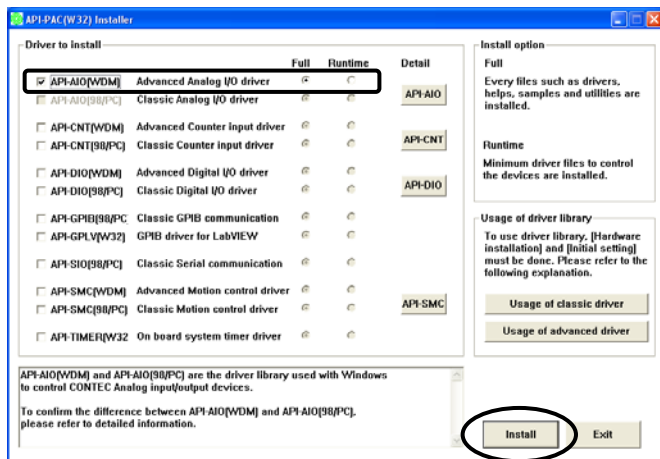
API-PAC(W32) Installer

Driver to install

| | | Full | Runtime | Detail |
|---|---|---|---|---|
| API-AIO(WDM) | Advanced Analog I/O driver | | | |
| API-AIO(98/PC) | Classic Analog I/O driver | | | API-AIO |
| API-CNT(WDM) | Advanced Counter input driver | | | |
| API-CNT(98/PC) | Classic Counter input driver | | | API-CNT |
| API-DIO(WDM) | Advanced Digital I/O driver | | | |
| API-DIO(98/PC) | Classic Digital I/O driver | | | API-DIO |
| API-GPIB(98/PC | Classic GPIB communication | | | |
| API-GPLV(W32) | GPIB driver for LabVIEW | | | |
| API-SIO(98/PC) | Classic Serial communication | | | |
| API-SMC(WDM) | Advanced Motion control driver | | | |
| API-SMC(98/PC) | Classic Motion control driver | | | API-SMC |
| API-TIMER(W32 | On board system timer driver | | | |

API-AIO(WDM) and API-AIO(98/PC) are the driver library used with Windows to control CONTEC Analog input/output devices.

To confirm the difference between API-AIO(WDM) and API-AIO(98/PC), please refer to detailed information.

Install option

Full
Every files such as drivers, helps, samples and utilities are installed.

Runtime
Minimum driver files to control the devices are installed.

Usage of driver library
To use driver library, [Hardware installation] and [Initial setting] must be done. Please refer to the following explanation.

Usage of classic driver

Usage of advanced driver

Install

Exit